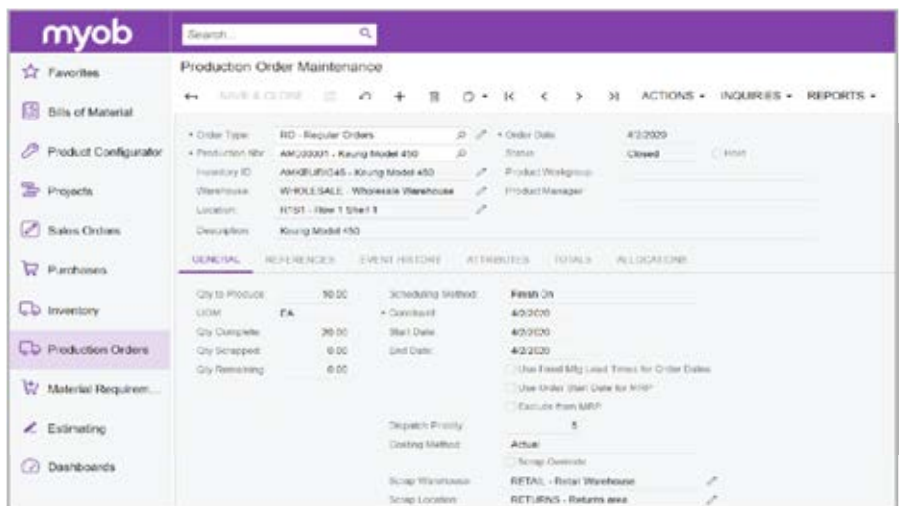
myob

Search...

Favorites
Bills of Material
Product Configurator
Projects
Sales Orders
Purchases
Inventory
Production Orders
Material Requirem...
Estimating
Dashboards

Production Order Maintenance

SAVE & CLOSE

ACTIONS • INQUIRIES • REPORTS •

• Order Type: RO - Regular Orders
• Production Nbr: AM000001 - Keurig Model 450
Inventory ID: AMKEURIG45 - Keurig Model 450
Warehouse: WHOLESALE - Wholesale Warehouse
Location: R1S1 - Row 1 Shelf 1
Description: Keurig Model 450

• Order Date: 4/2/2020
Status: Closed
Hold
Product Workgroup:
Product Manager:

GENERAL REFERENCES EVENT HISTORY ATTRIBUTES TOTALS ALLOCATIONS

Qty to Produce: 50.00
UOM: EA
Qty Complete: 20.00
Qty Scrapped: 0.00
Qty Remaining: 0.00

Scheduling Method: Finish On
• Constraint: 4/2/2020
Start Date: 4/2/2020
End Date: 4/2/2020
Use Fixed Mfg Lead Times for Order Dates
Use Order Start Date for MRP
Exclude from MRP
Dispatch Priority: 5
Costing Method: Actual
Scrap Override
Scrap Warehouse: RETAIL - Retail Warehouse
Scrap Location: RETURNS - Returns area